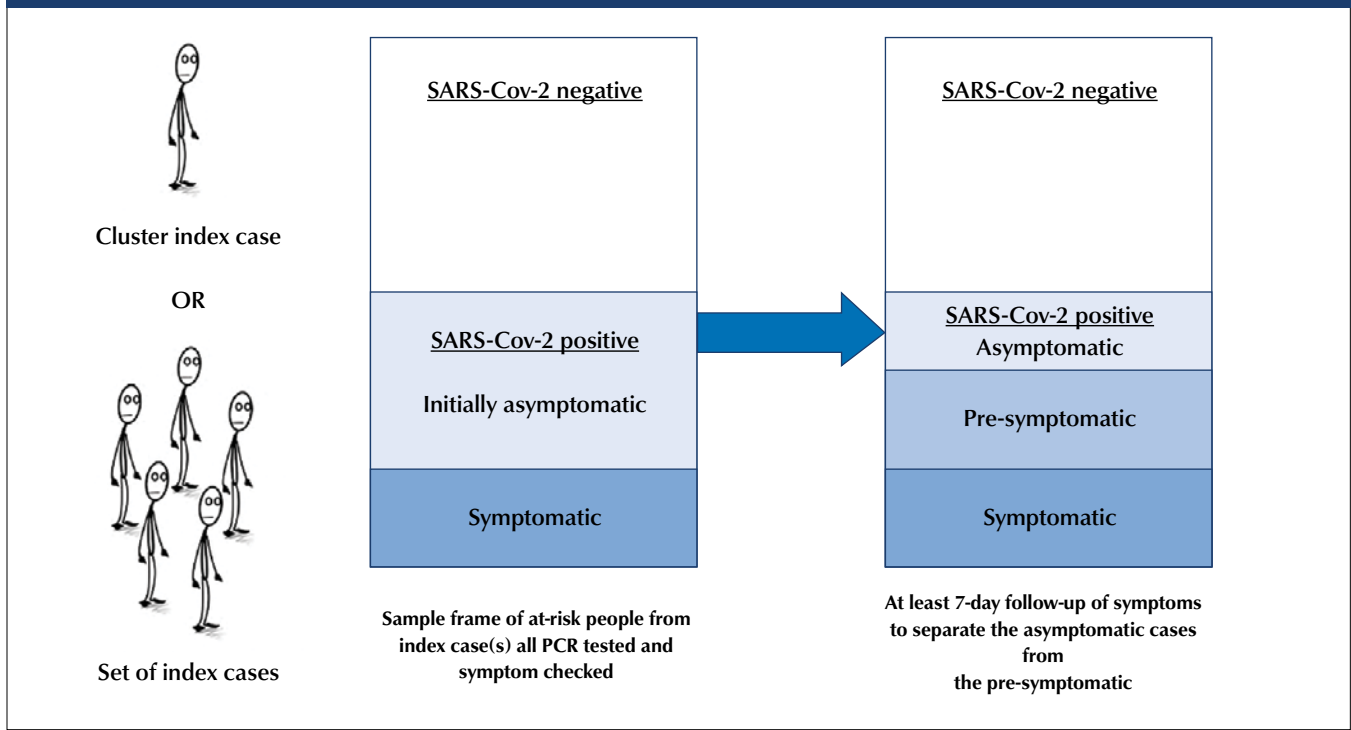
Cluster index case

OR

Set of index cases

SARS-Cov-2 negative

SARS-Cov-2 positive

Initially asymptomatic

Symptomatic

Sample frame of at-risk people from index case(s) all PCR tested and symptom checked

SARS-Cov-2 negative

SARS-Cov-2 positive
Asymptomatic

Pre-symptomatic

Symptomatic

At least 7-day follow-up of symptoms to separate the asymptomatic cases from the pre-symptomatic